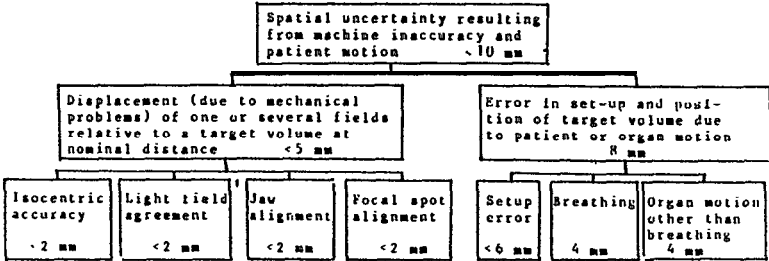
Spatial uncertainty resulting from machine inaccuracy and patient motion <10 mm

Displacement (due to mechanical problems) of one or several fields relative to a target volume at nominal distance <5 mm

Error in set-up and position of target volume due to patient or organ motion 8 mm

Isocentric accuracy <2 mm

Light field agreement <2 mm

Jaw alignment <2 mm

Focal spot alignment <2 mm

Setup error <6 mm

Breathing 4 mm

Organ motion other than breathing 4 mm